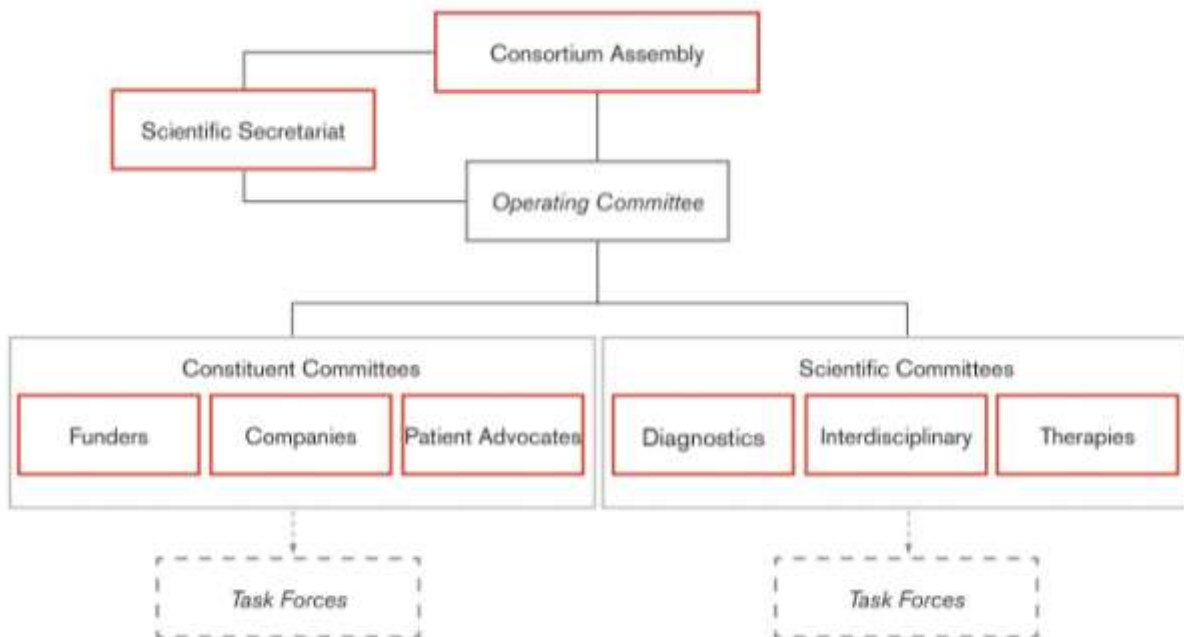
Consortium Assembly

Scientific Secretariat

Operating Committee

Constituent Committees

Funders

Companies

Patient Advocates

Scientific Committees

Diagnostics

Interdisciplinary

Therapies

Task Forces

Task Forces